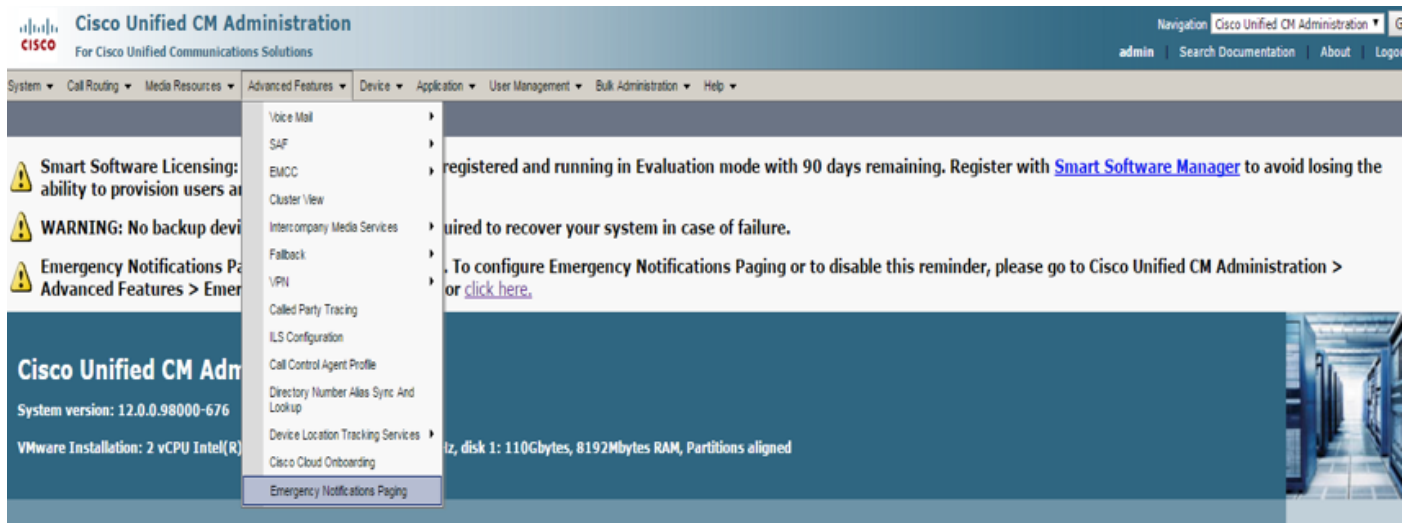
cisco Cisco Unified CM Administration
For Cisco Unified Communications Solutions

Navigation Cisco Unified CM Administration G
admin | Search Documentation | About | Logo

System ▾ Call Routing ▾ Media Resources ▾ Advanced Features ▾ Device ▾ Application ▾ User Management ▾ Bulk Administration ▾ Help ▾

Voice Mail
SAF
EMCC
Cluster View
Intercompany Media Services
Fallback
VPN
Called Party Tracing
ILS Configuration
Call Control Agent Profile
Directory Number Alias Sync And Lookup
Device Location Tracking Services
Cisco Cloud Onboarding
Emergency Notifications Paging

Smart Software Licensing: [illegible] registered and running in Evaluation mode with 90 days remaining. Register with Smart Software Manager to avoid losing the ability to provision users a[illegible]

WARNING: No backup devi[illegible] uired to recover your system in case of failure.

Emergency Notifications Pa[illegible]. To configure Emergency Notifications Paging or to disable this reminder, please go to Cisco Unified CM Administration > Advanced Features > Emer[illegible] or click here.

Cisco Unified CM Adm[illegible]
System version: 12.0.0.98000-676
VMware Installation: 2 vCPU Intel(R) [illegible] Hz, disk 1: 110Gbytes, 8192Mbytes RAM, Partitions aligned